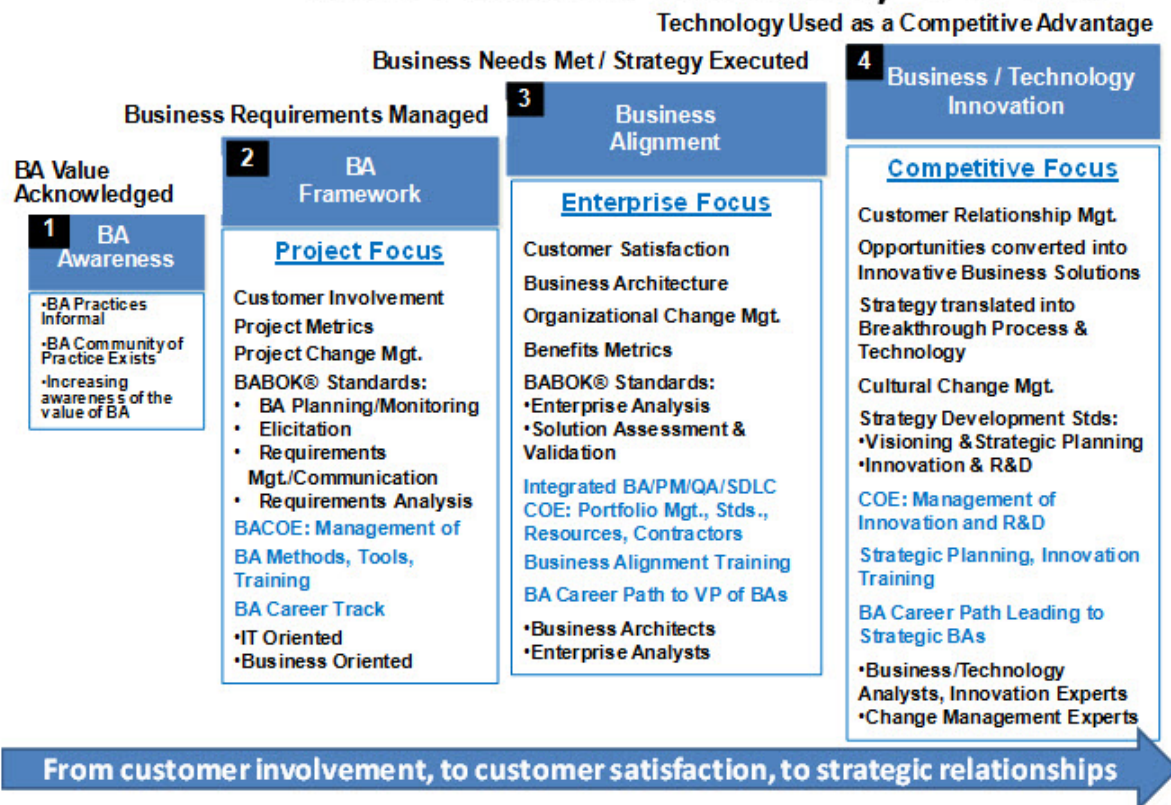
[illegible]

Technology Used as a Competitive Advantage

Business Needs Met / Strategy Executed

Business Requirements Managed

BA Value Acknowledged

1 BA Awareness

•BA Practices Informal
•BA Community of Practice Exists
•Increasing awareness of the value of BA

2 BA Framework

Project Focus

Customer Involvement
Project Metrics
Project Change Mgt.
BABOK® Standards:
• BA Planning/Monitoring
• Elicitation
• Requirements Mgt./Communication
• Requirements Analysis
BACOE: Management of BA Methods, Tools, Training
BA Career Track
•IT Oriented
•Business Oriented

3 Business Alignment

Enterprise Focus

Customer Satisfaction
Business Architecture
Organizational Change Mgt.
Benefits Metrics
BABOK® Standards:
•Enterprise Analysis
•Solution Assessment & Validation
Integrated BA/PM/QA/SDLC COE: Portfolio Mgt., Stds., Resources, Contractors
Business Alignment Training
BA Career Path to VP of BAs
•Business Architects
•Enterprise Analysts

4 Business / Technology Innovation

Competitive Focus

Customer Relationship Mgt.
Opportunities converted into Innovative Business Solutions
Strategy translated into Breakthrough Process & Technology
Cultural Change Mgt.
Strategy Development Stds:
•Visioning & Strategic Planning
•Innovation & R&D
COE: Management of Innovation and R&D
Strategic Planning, Innovation Training
BA Career Path Leading to Strategic BAs
•Business/Technology Analysts, Innovation Experts
•Change Management Experts

From customer involvement, to customer satisfaction, to strategic relationships